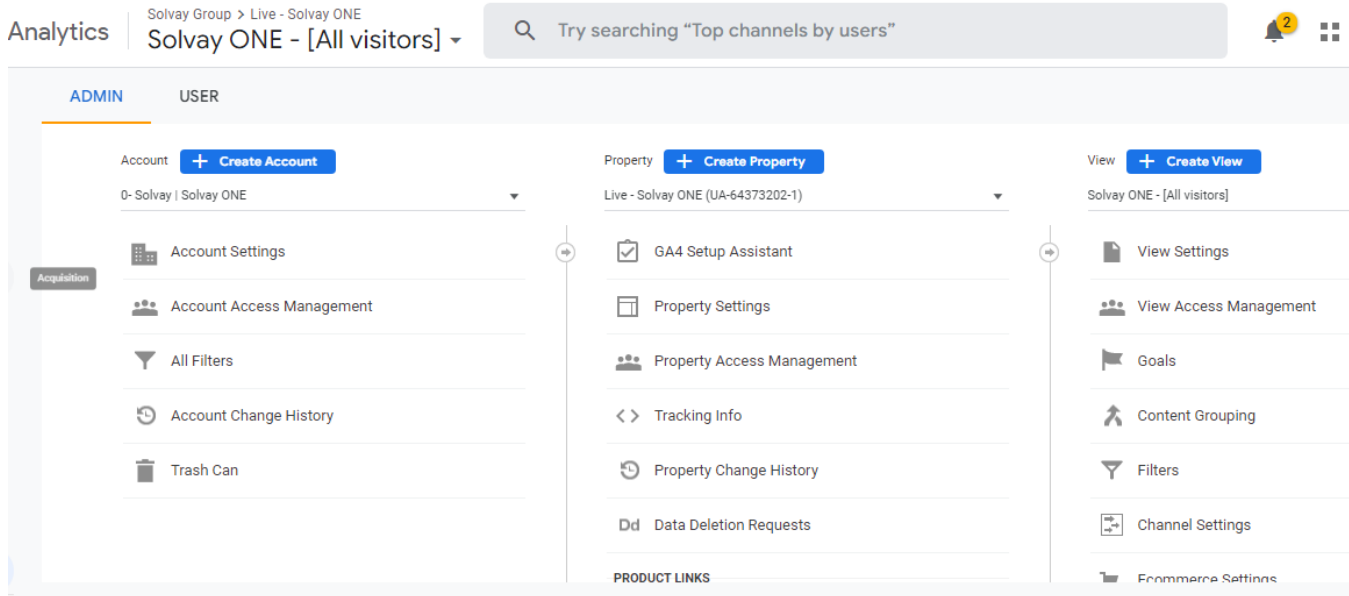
Analytics Solvay Group > Live - Solvay ONE
Solvay ONE - [All visitors]

Try searching “Top channels by users”

2

ADMIN USER

Account Create Account
0- Solvay | Solvay ONE

Account Settings
Account Access Management
All Filters
Account Change History
Trash Can

Acquisition

Property Create Property
Live - Solvay ONE (UA-64373202-1)

GA4 Setup Assistant
Property Settings
Property Access Management
Tracking Info
Property Change History
Dd Data Deletion Requests

PRODUCT LINKS

View Create View
Solvay ONE - [All visitors]

View Settings
View Access Management
Goals
Content Grouping
Filters
Channel Settings
Ecommerce Settings